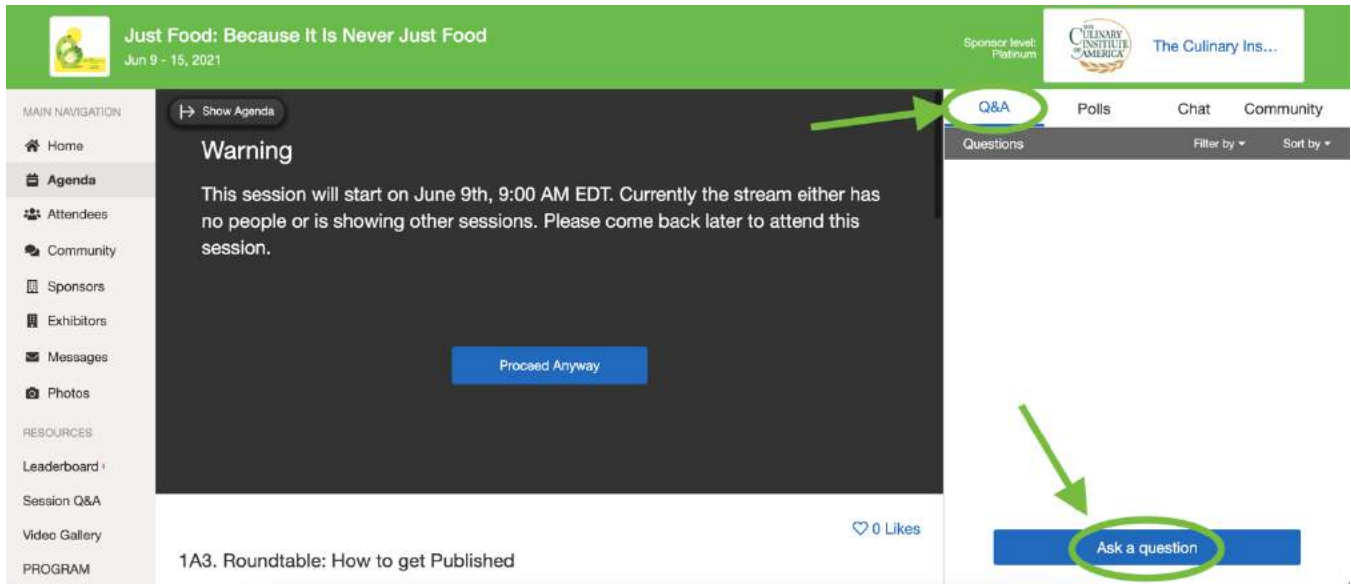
Just Food: Because It Is Never Just Food
Jun 9 - 15, 2021

Sponsor level: Platinum

THE CULINARY INSTITUTE OF AMERICA

The Culinary Ins...

MAIN NAVIGATION
Home
Agenda
Attendees
Community
Sponsors
Exhibitors
Messages
Photos
RESOURCES
Leaderboard
Session Q&A
Video Gallery
PROGRAM

Show Agenda

Warning

This session will start on June 9th, 9:00 AM EDT. Currently the stream either has no people or is showing other sessions. Please come back later to attend this session.

Proceed Anyway

0 Likes

1A3. Roundtable: How to get Published

Q&A
Polls
Chat
Community

Questions
Filter by
Sort by

Ask a question